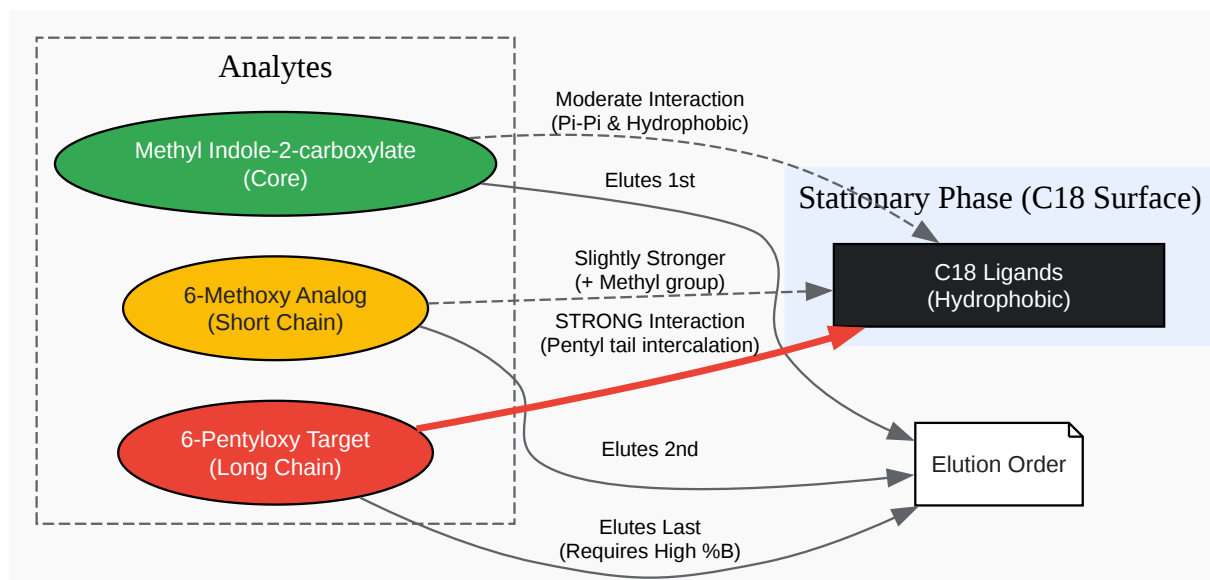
Analytes

Methyl Indole-2-carboxylate
(Core)

6-Methoxy Analog
(Short Chain)

6-Pentyloxy Target
(Long Chain)

Moderate Interaction
(Pi-Pi & Hydrophobic)

Elutes 1st

Stationary Phase (C18 Surface)

C18 Ligands
(Hydrophobic)

Slightly Stronger
(+ Methyl group)

STRONG Interaction
(Pentyl tail intercalation)

Elutes 2nd

Elution Order

Elutes Last
(Requires High %B)